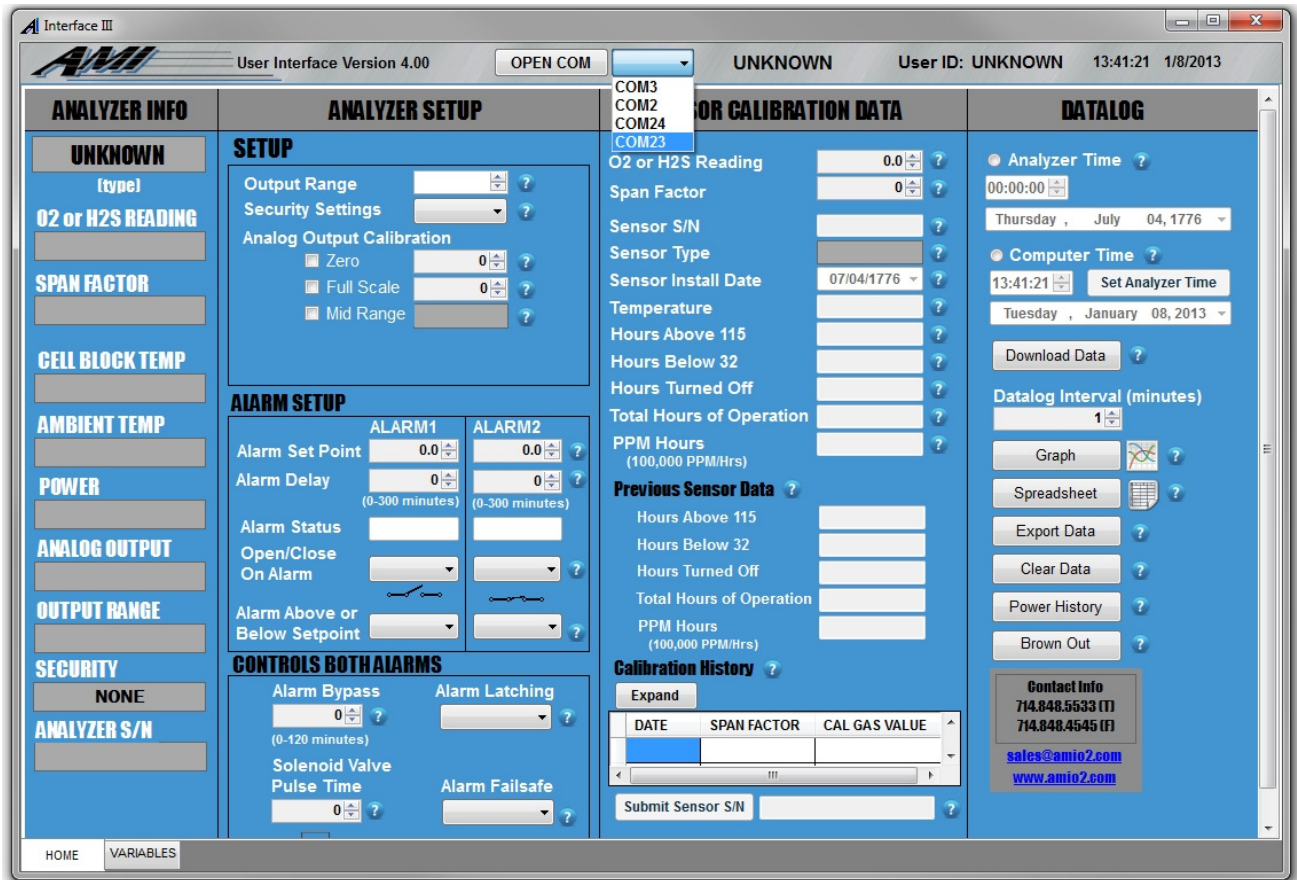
Interface III

AMI User Interface Version 4.00 OPEN COM COM3 COM2 COM24 COM23 UNKNOWN User ID: UNKNOWN 13:41:21 1/8/2013

ANALYZER INFO

UNKNOWN
[type]
O2 or H2S READING
SPAN FACTOR
CELL BLOCK TEMP
AMBIENT TEMP
POWER
ANALOG OUTPUT
OUTPUT RANGE
SECURITY
NONE
ANALYZER S/N

ANALYZER SETUP

SETUP
Output Range
Security Settings
Analog Output Calibration
Zero 0
Full Scale 0
Mid Range

ALARM SETUP
| | ALARM1 | ALARM2 |
|---|---|---|
| Alarm Set Point | 0.0 | 0.0 |
| Alarm Delay | 0 (0-300 minutes) | 0 (0-300 minutes) |
| Alarm Status | | |
| Open/Close On Alarm | | |
| Alarm Above or Below Setpoint | | |

CONTROLS BOTH ALARMS
Alarm Bypass 0 (0-120 minutes)
Alarm Latching
Solenoid Valve Pulse Time 0
Alarm Failsafe

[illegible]OR CALIBRATION DATA

O2 or H2S Reading 0.0
Span Factor 0
Sensor S/N
Sensor Type
Sensor Install Date 07/04/1776
Temperature
Hours Above 115
Hours Below 32
Hours Turned Off
Total Hours of Operation
PPM Hours (100,000 PPM/Hrs)

Previous Sensor Data
Hours Above 115
Hours Below 32
Hours Turned Off
Total Hours of Operation
PPM Hours (100,000 PPM/Hrs)

Calibration History
Expand
| DATE | SPAN FACTOR | CAL GAS VALUE |
|---|---|---|
| | | |

Submit Sensor S/N

DATALOG

Analyzer Time
00:00:00
Thursday , July 04, 1776
Computer Time
13:41:21 Set Analyzer Time
Tuesday , January 08, 2013
Download Data
Datalog Interval (minutes)
1
Graph
Spreadsheet
Export Data
Clear Data
Power History
Brown Out

Contact Info
714.848.5533 [T]
714.848.4545 [F]
sales@amio2.com
www.amio2.com

HOME VARIABLES